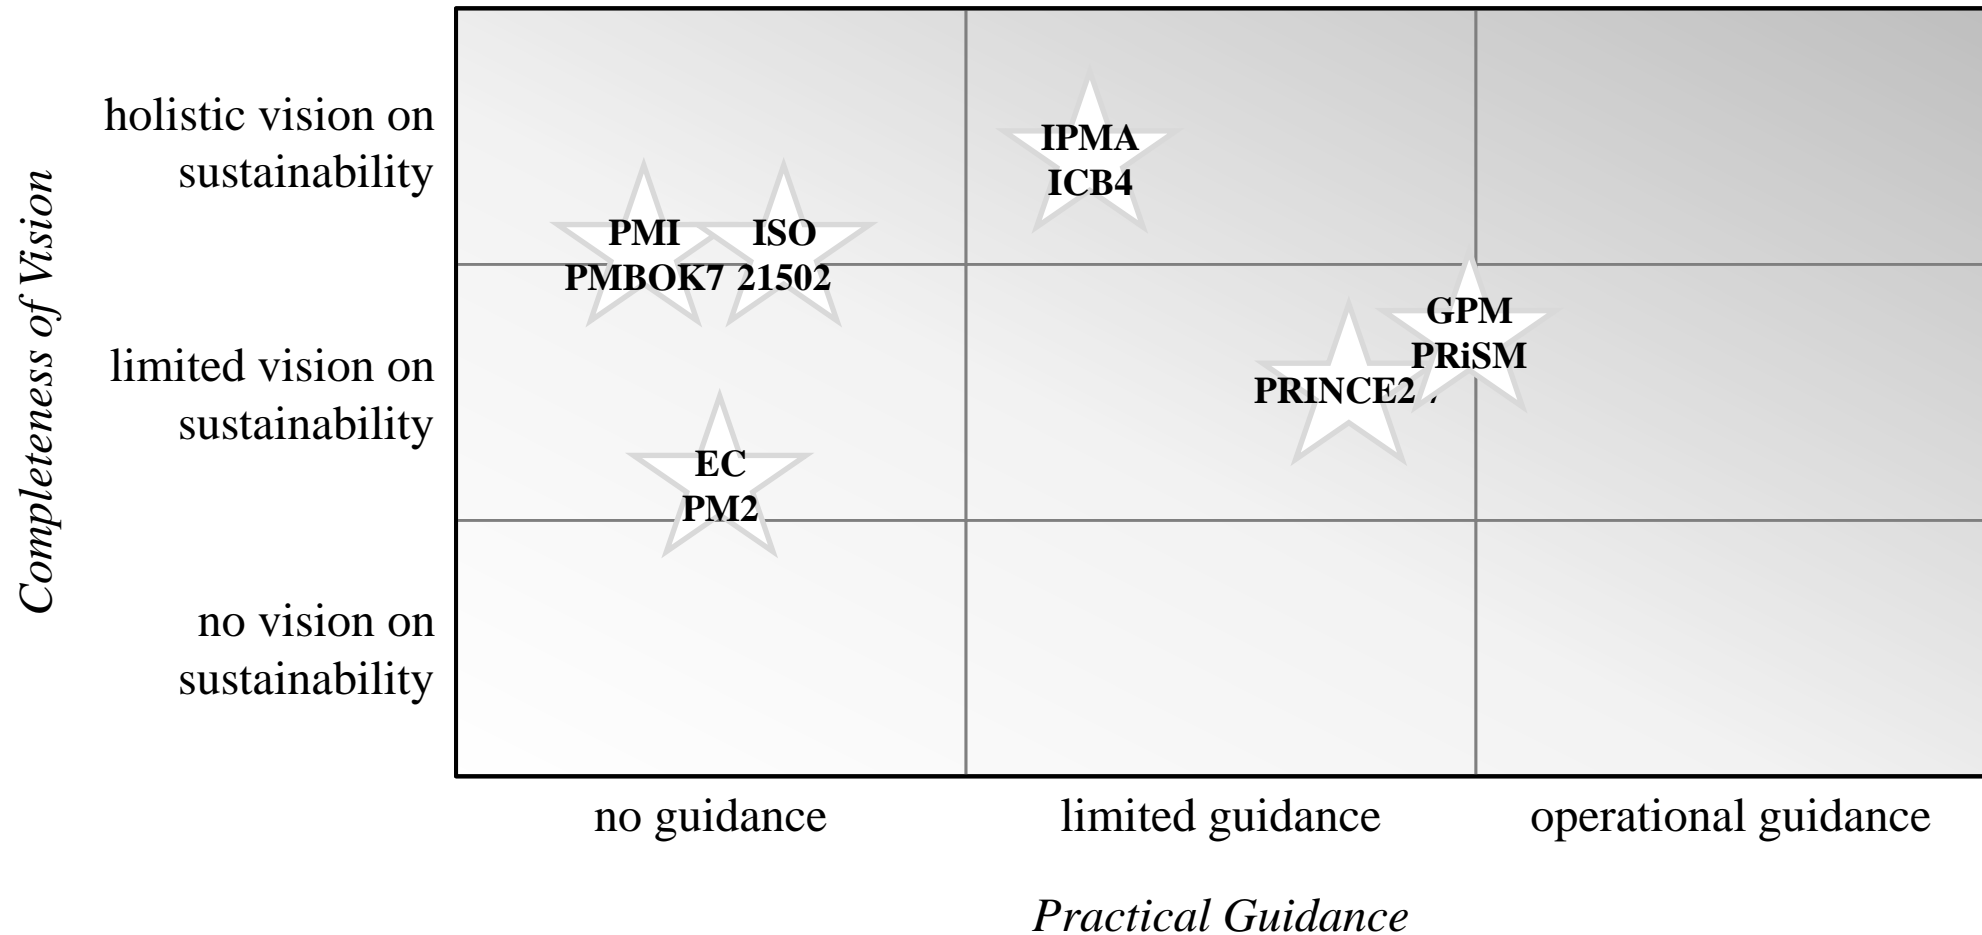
Completeness of Vision

holistic vision on sustainability

limited vision on sustainability

no vision on sustainability

IPMA ICB4

PMI PMBOK7

ISO 21502

GPM PRiSM

PRINCE2 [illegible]

EC PM2

no guidance

limited guidance

operational guidance

Practical Guidance